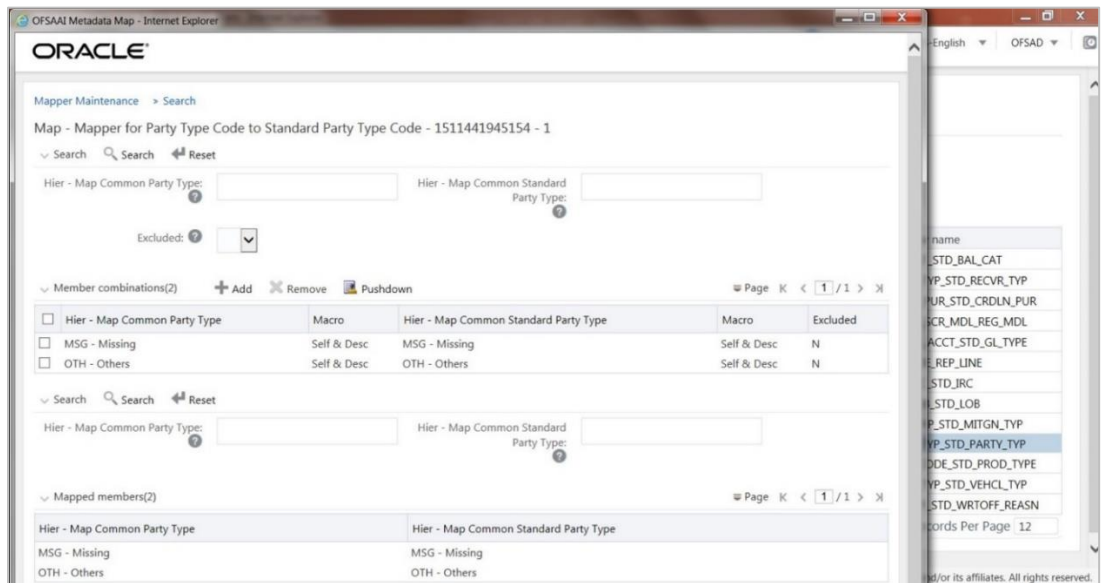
OFSAAI Metadata Map - Internet Explorer

ORACLE

Mapper Maintenance > Search

Map - Mapper for Party Type Code to Standard Party Type Code - 1511441945154 - 1

Search Search Reset

Hier - Map Common Party Type:

Hier - Map Common Standard Party Type:

Excluded:

Member combinations(2) Add Remove Pushdown Page 1 / 1

| Hier - Map Common Party Type | Macro | Hier - Map Common Standard Party Type | Macro | Excluded |
|---|---|---|---|---|
| MSG - Missing | Self & Desc | MSG - Missing | Self & Desc | N |
| OTH - Others | Self & Desc | OTH - Others | Self & Desc | N |

Search Search Reset

Hier - Map Common Party Type:

Hier - Map Common Standard Party Type:

Mapped members(2) Page 1 / 1

| Hier - Map Common Party Type | Hier - Map Common Standard Party Type |
|---|---|
| MSG - Missing | MSG - Missing |
| OTH - Others | OTH - Others |

English OFSAD

name
STD_BAL_CAT
YP_STD_RECVR_TYP
PUR_STD_CRDLN_PUR
CR_MDL_REG_MDL
ACCT_STD_GL_TYPE
REP_LINE
STD_IRC
STD_LOB
P_STD_MITGN_TYP
YP_STD_PARTY_TYP
DE_STD_PROD_TYPE
YP_STD_VEHCL_TYP
STD_WRTOFF_REASN
cords Per Page 12

d/or its affiliates. All rights reserved.